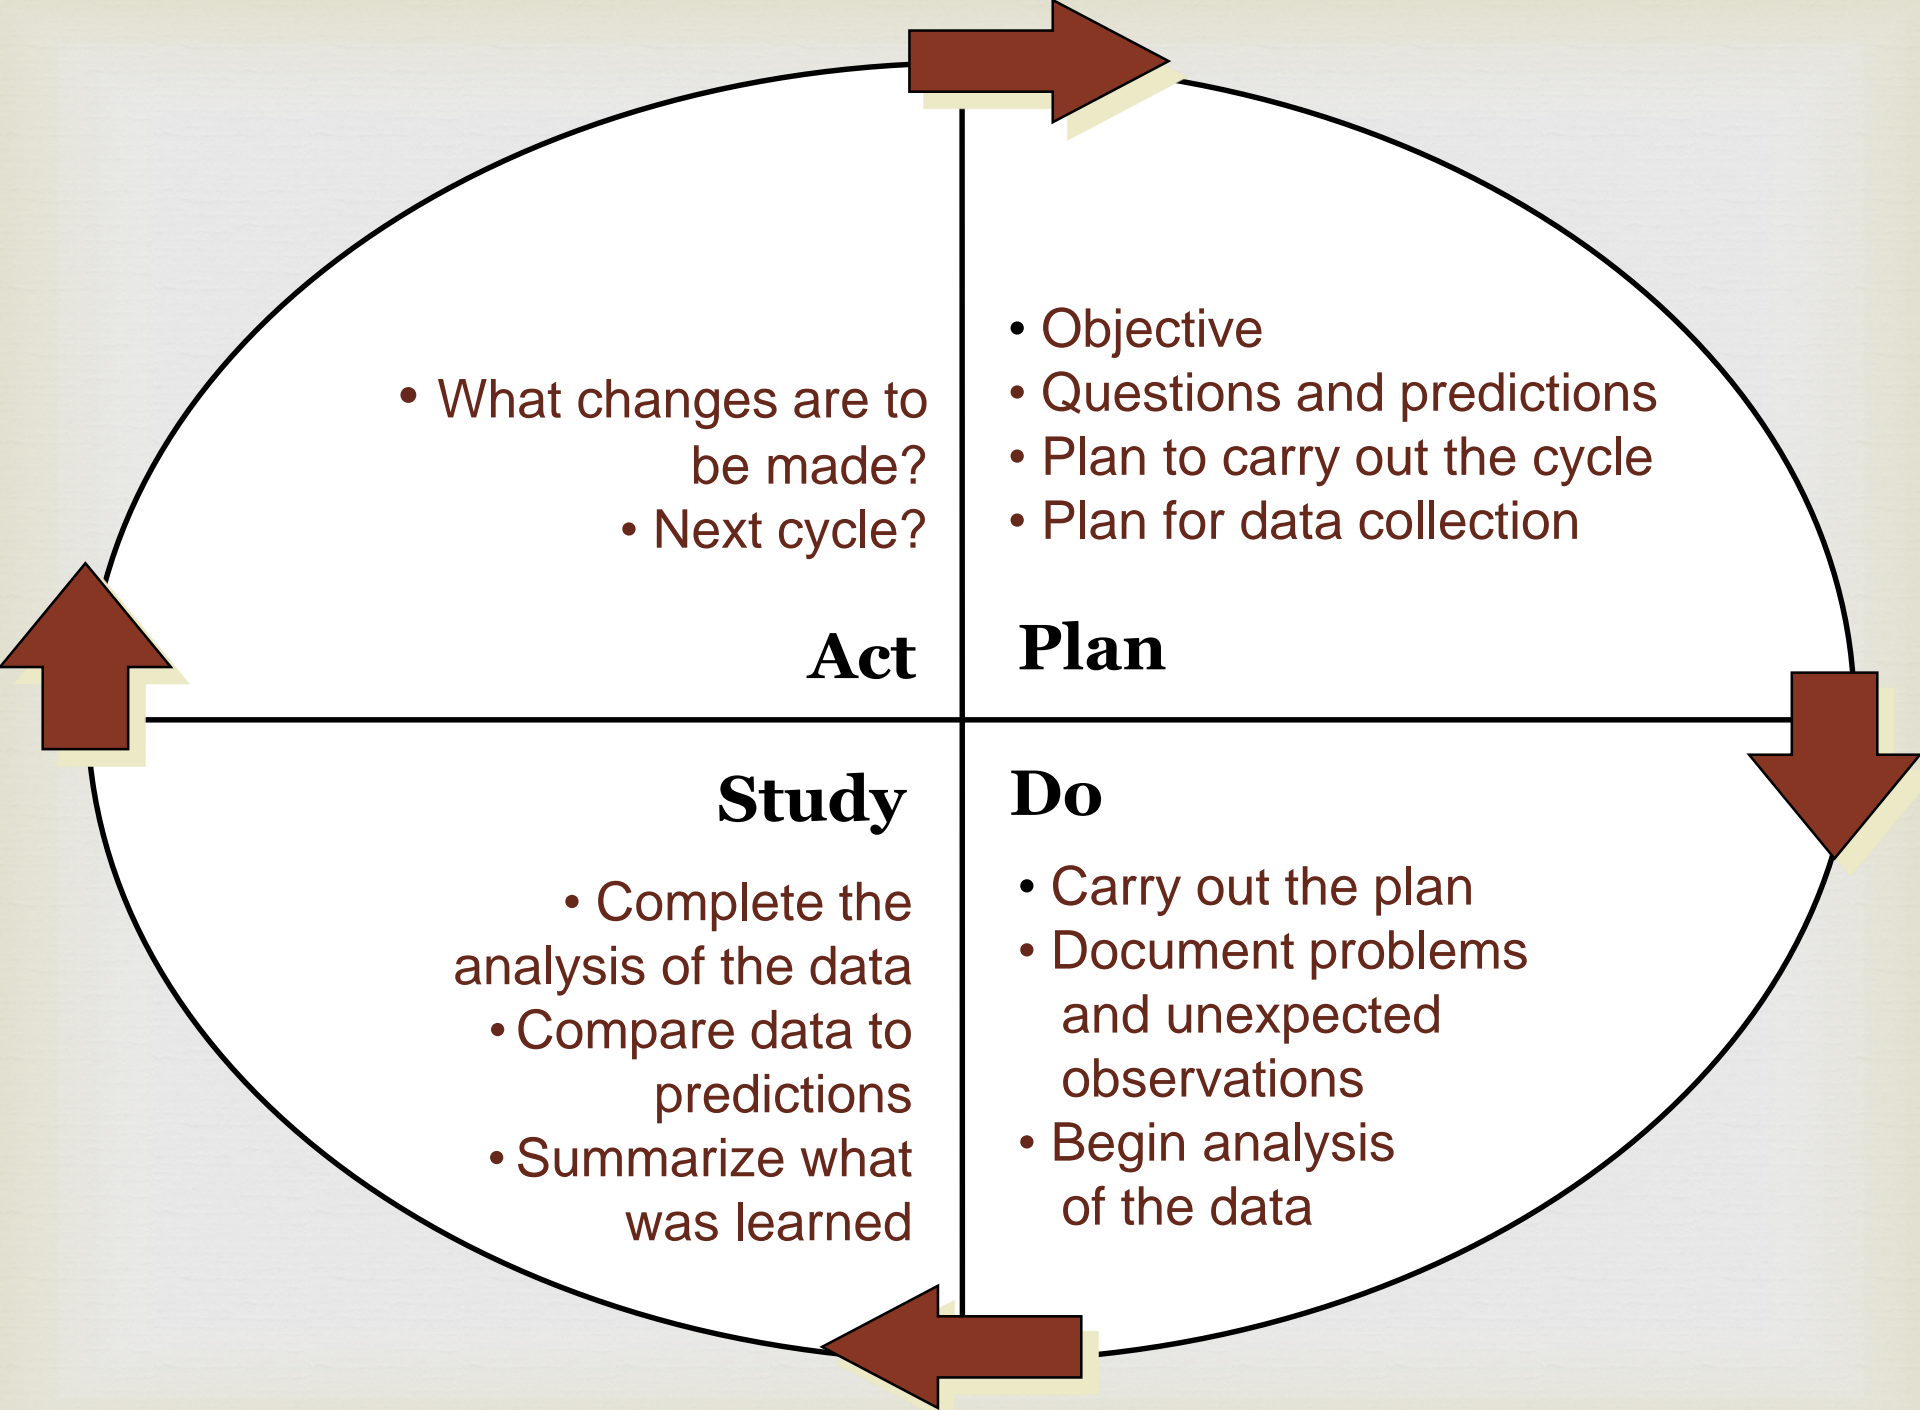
• What changes are to be made?
• Next cycle?

Act

• Objective
• Questions and predictions
• Plan to carry out the cycle
• Plan for data collection

Plan

Study

• Complete the analysis of the data
• Compare data to predictions
• Summarize what was learned

Do

• Carry out the plan
• Document problems and unexpected observations
• Begin analysis of the data